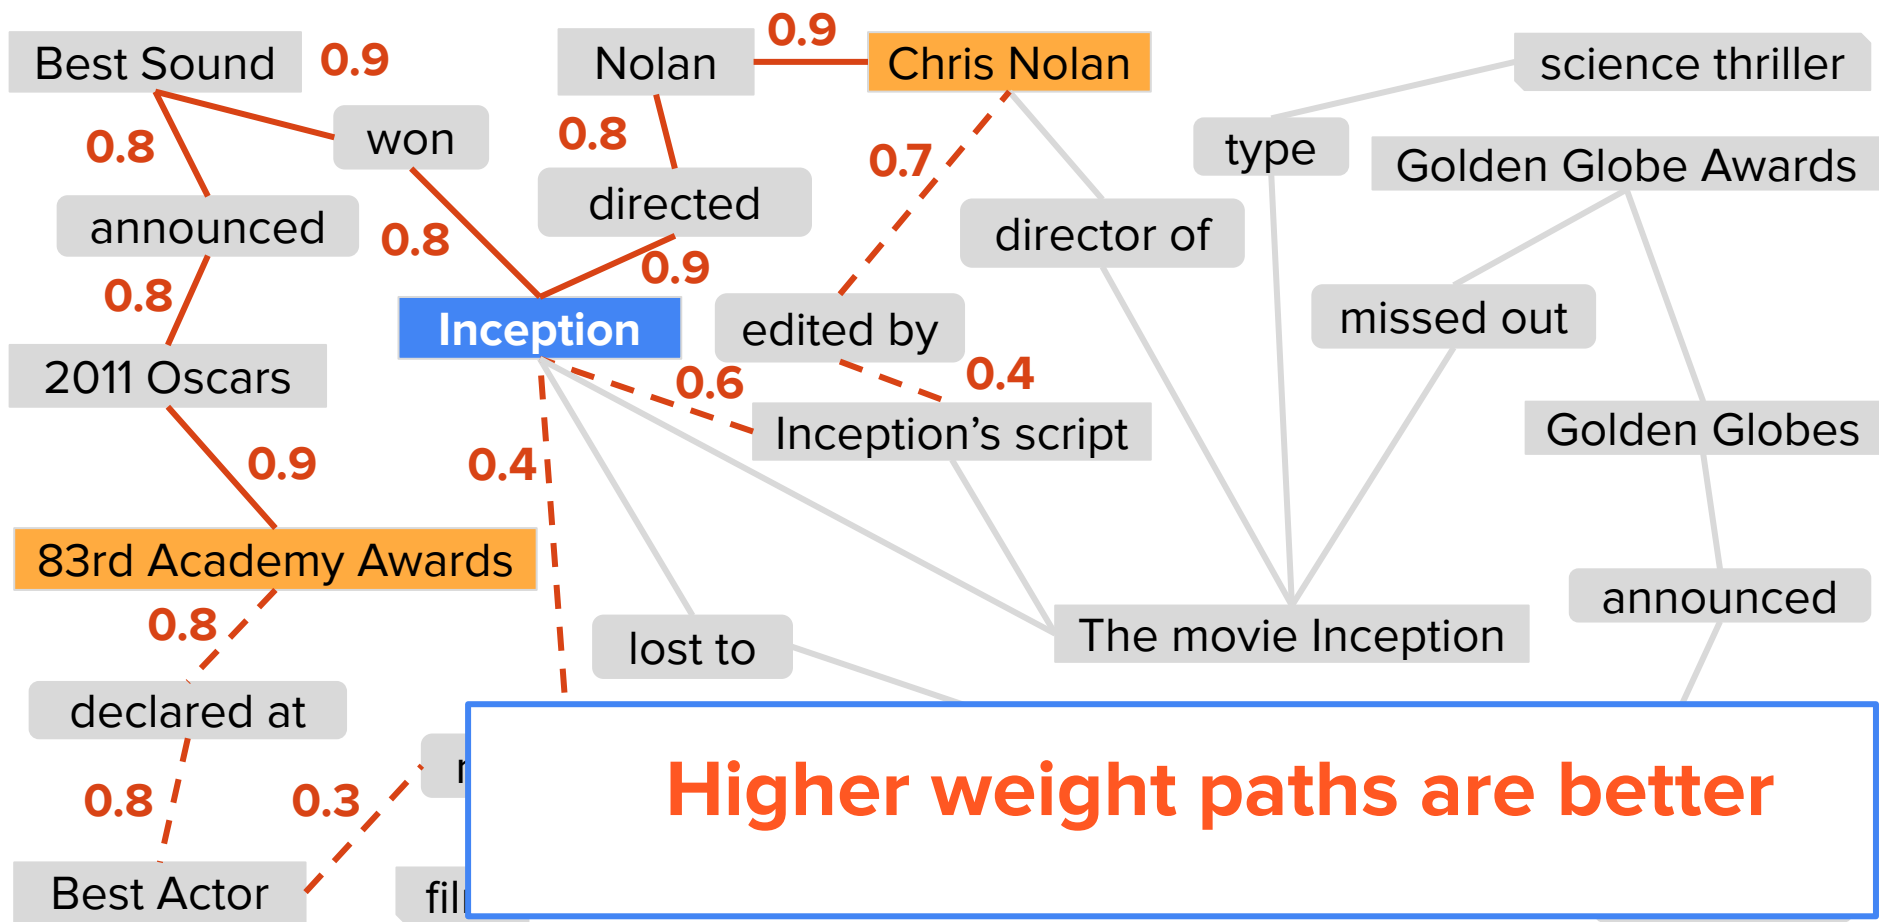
Best Sound
0.9
Nolan
0.9
Chris Nolan
science thriller
0.8
won
0.8
0.7
type
Golden Globe Awards
announced
directed
0.8
0.9
director of
0.8
Inception
edited by
missed out
2011 Oscars
0.6
0.4
Inception's script
Golden Globes
0.9
0.4
83rd Academy Awards
announced
0.8
lost to
The movie Inception
declared at
0.8
0.3
Best Actor
fil
Higher weight paths are better